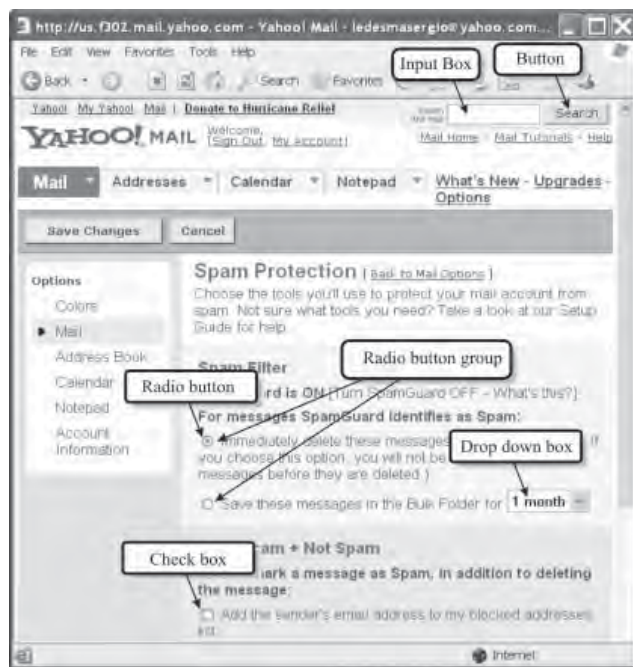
http://us.f302.mail.yahoo.com - Yahoo! Mail - ledesmasergio@yahoo.com...

File Edit View Favorites Tools Help

Back Search Favorites

Input Box

Button

Yahoo! My Yahoo! Mail | Donate to Hurricane Relief

Search the Web

Search

YAHOO! MAIL Welcome, [Sign Out, My Account]

Mail Home - Mail Tutorials - Help

Mail Addresses Calendar Notepad What's New - Upgrades - Options

Save Changes Cancel

Options

Colors

Mail

Address Book

Calendar

Notepad

Account Information

Spam Protection [Back to Mail Options]

Choose the tools you'll use to protect your mail account from spam. Not sure what tools you need? Take a look at our Setup Guide for help.

Spam Filter

Radio button group

Radio button

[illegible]rd is ON [Turn SpamGuard OFF - What's this?]

For messages SpamGuard identifies as Spam:

Immediately delete these messages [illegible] (If you choose this option, you will not be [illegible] messages before they are deleted.)

Drop down box

Save these messages in the Bulk Folder for 1 month

Check box

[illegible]am + Not Spam

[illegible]ark a message as Spam, in addition to deleting the message:

Add the sender's email address to my blocked addresses list.

Internet